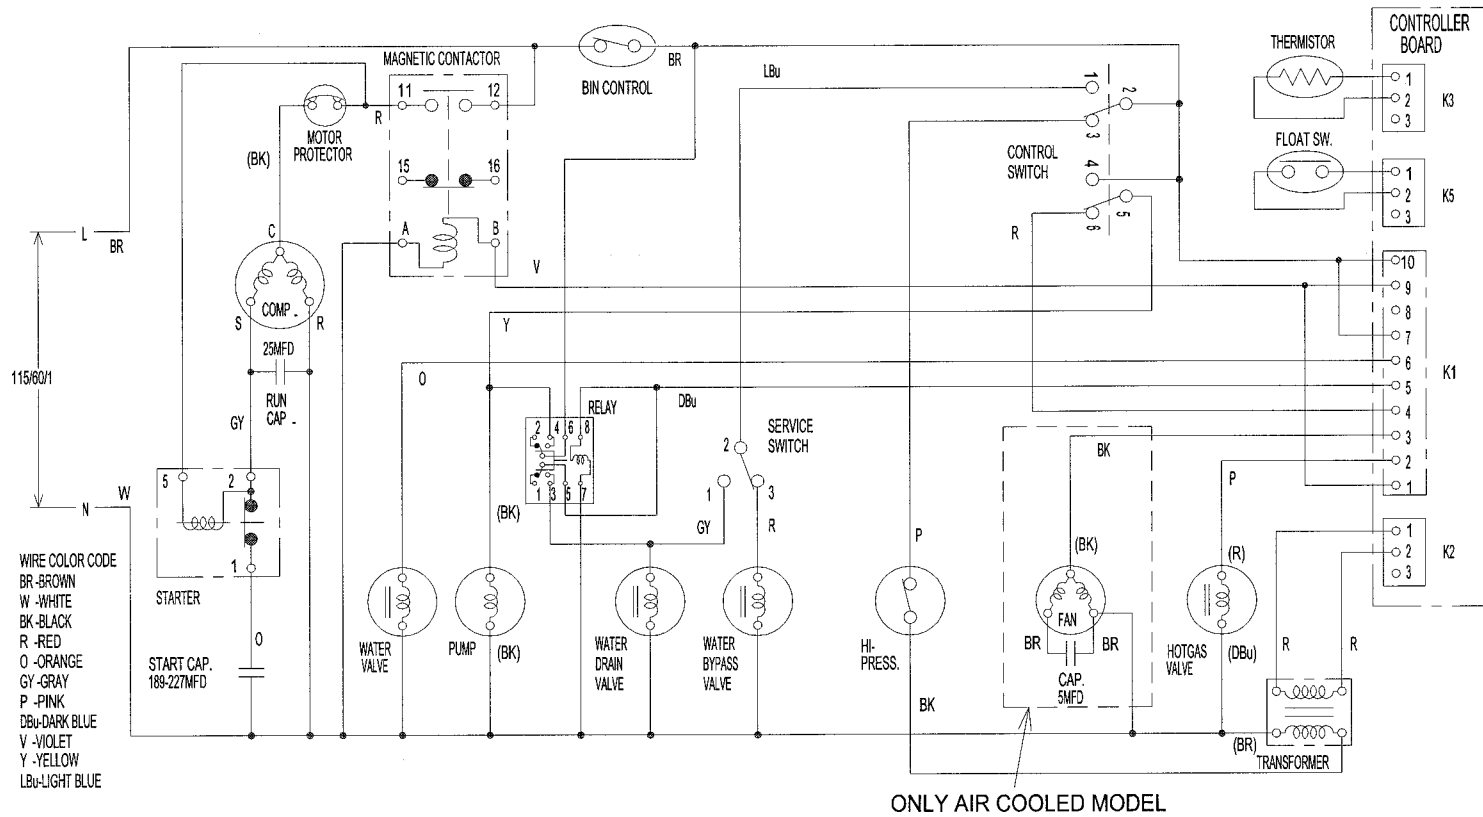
MAGNETIC CONTACTOR
11
12
R
15
16
A
B
V
BIN CONTROL
BR
LBu
MOTOR PROTECTOR
(BK)
C
COMP.
S
R
25MFD
RUN CAP.
GY
L
BR
115/60/1
N
W
5
2
1
STARTER
START CAP. 189-227MFD
O
Y
O
RELAY
2 4 6 8
1 3 5 7
DBu
(BK)
SERVICE SWITCH
2
1
3
GY
R
WATER VALVE
PUMP
(BK)
WATER DRAIN VALVE
WATER BYPASS VALVE
1
2
3
4
5
6
CONTROL SWITCH
R
P
HI-PRESS.
BK
BK
(BK)
FAN
BR
BR
CAP. 5MFD
P
(R)
HOTGAS VALVE
(DBu)
R
R
(BR)
TRANSFORMER
THERMISTOR
FLOAT SW.
CONTROLLER BOARD
1
2
3
K3
1
2
3
K5
10
9
8
7
6
5
4
3
2
1
K1
1
2
3
K2
WIRE COLOR CODE
BR -BROWN
W -WHITE
BK-BLACK
R -RED
O -ORANGE
GY-GRAY
P -PINK
DBu-DARK BLUE
V -VIOLET
Y -YELLOW
LBu-LIGHT BLUE
ONLY AIR COOLED MODEL